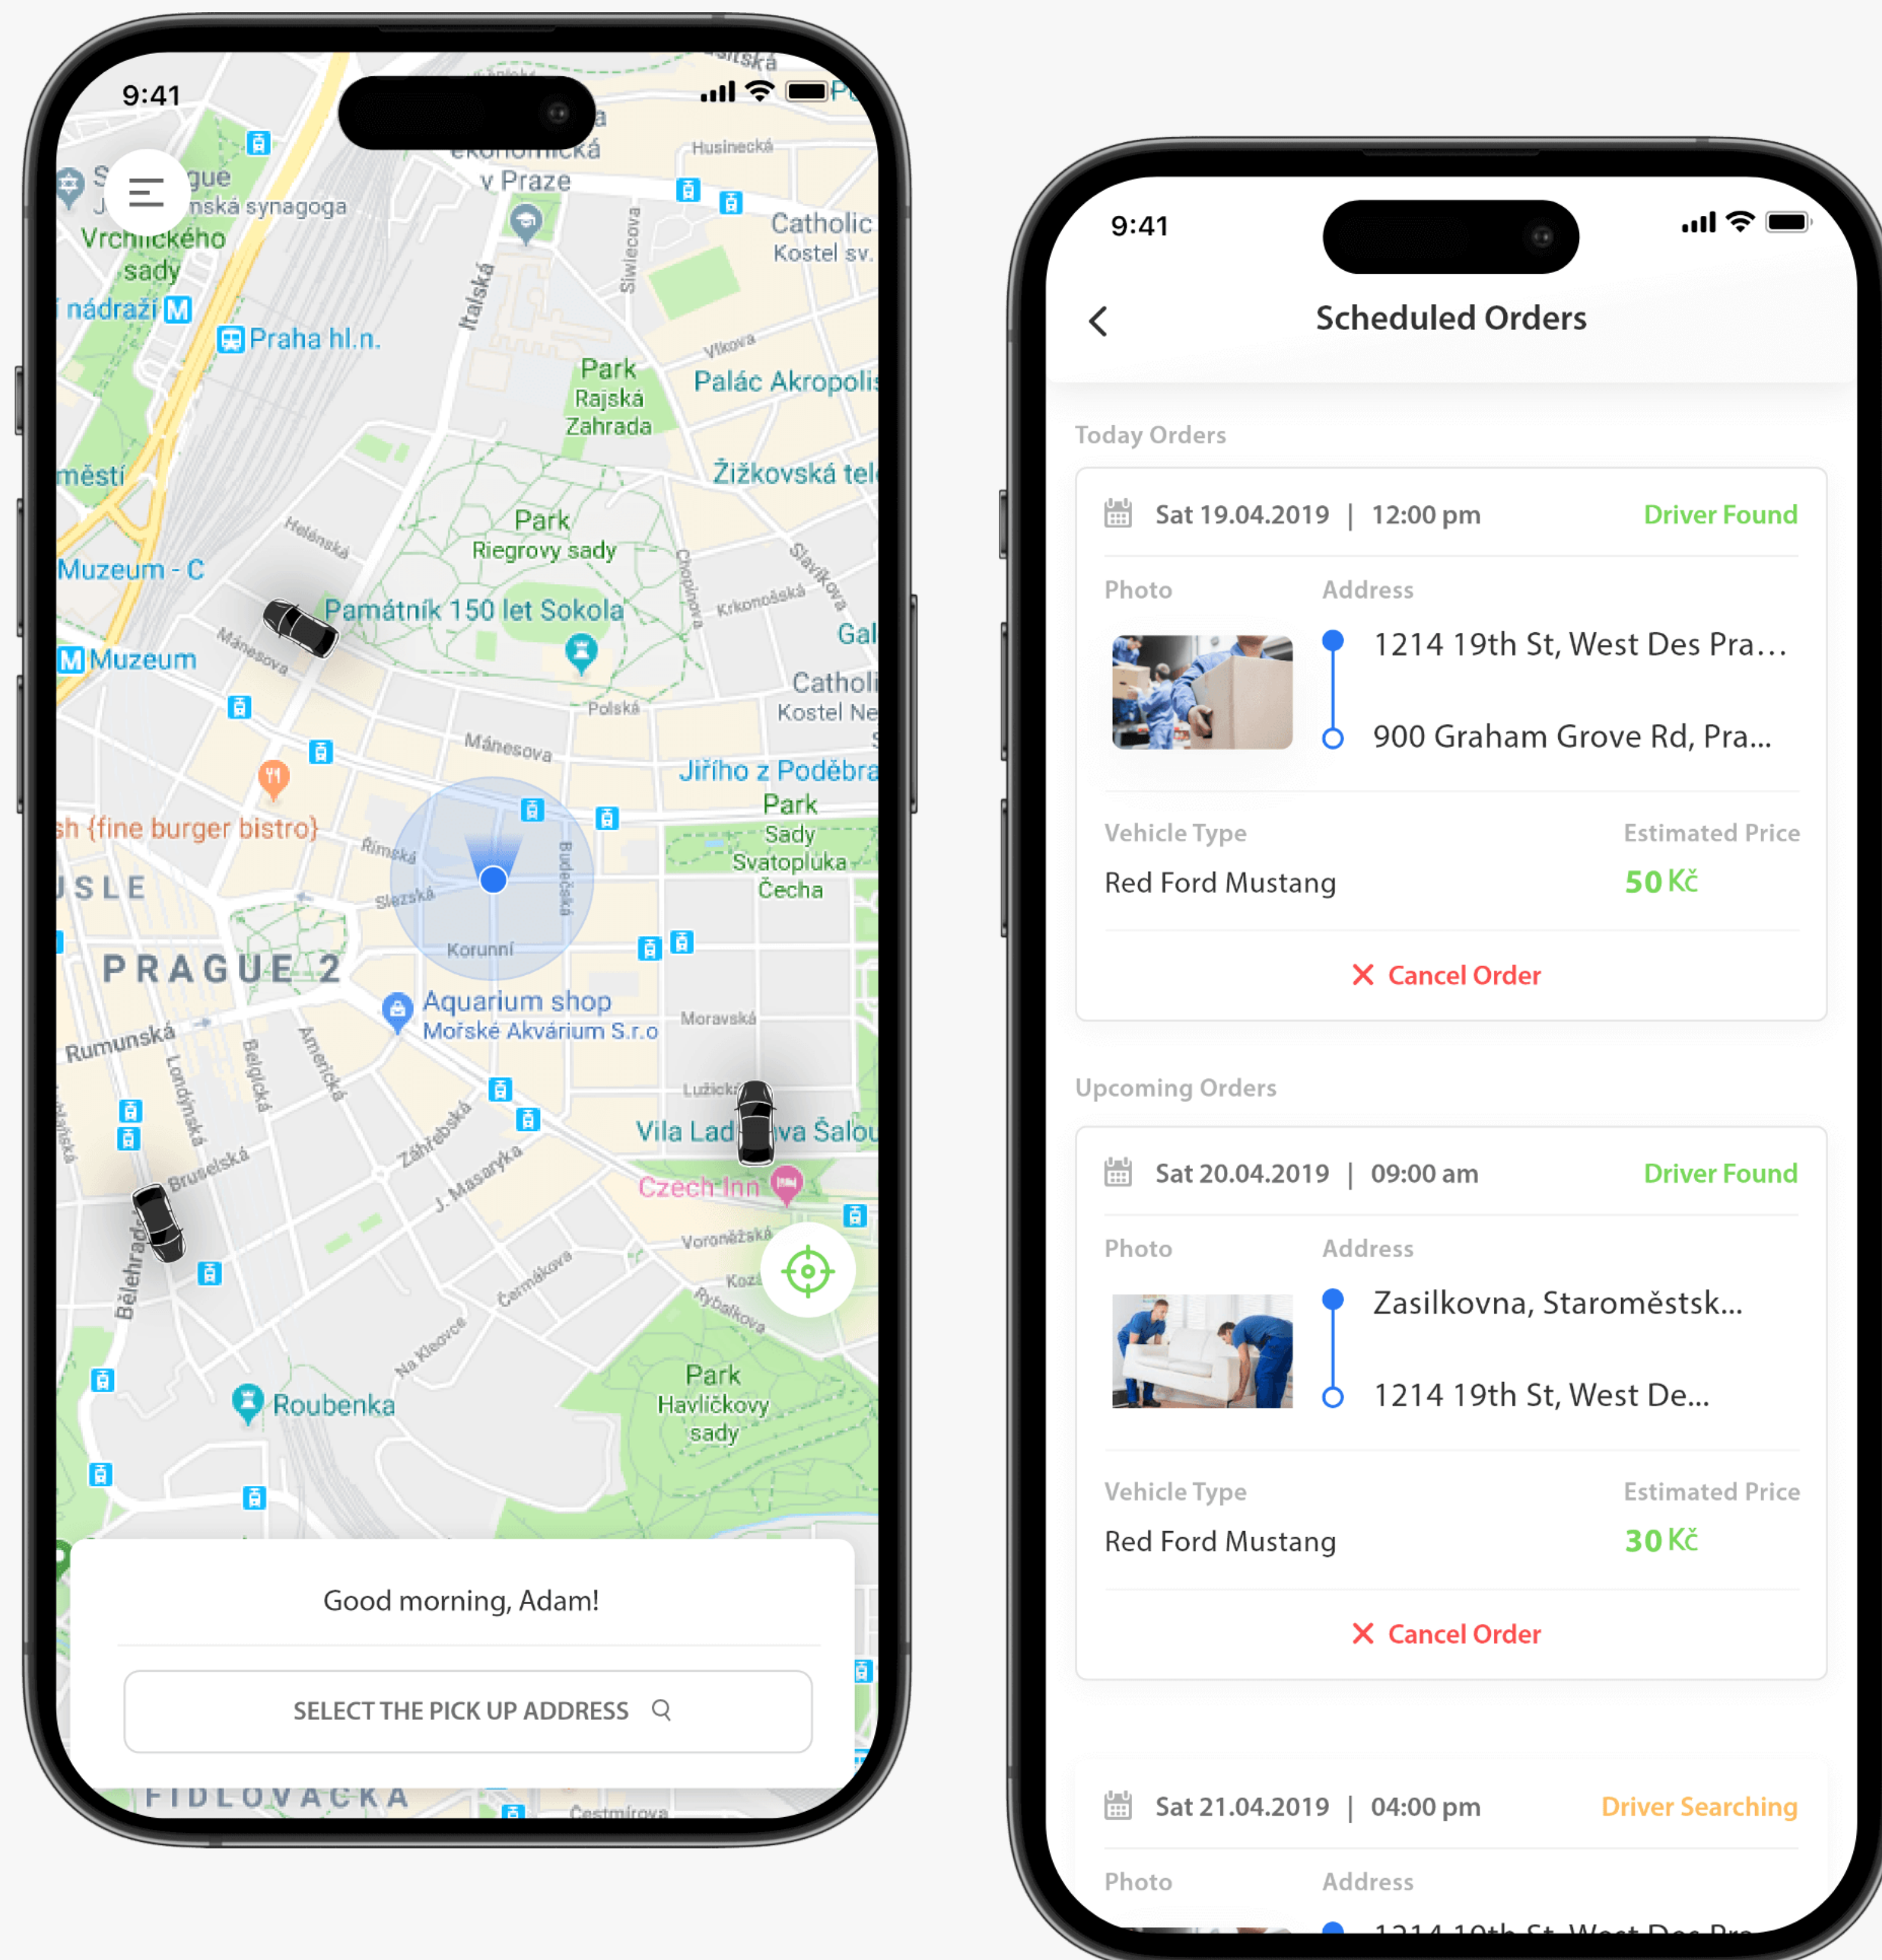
9:41

Good morning, Adam!

SELECT THE PICK UP ADDRESS

9:41

Scheduled Orders

Today Orders

Sat 19.04.2019 | 12:00 pm Driver Found

Photo Address

1214 19th St, West Des Pra...

900 Graham Grove Rd, Pra...

Vehicle Type Estimated Price

Red Ford Mustang 50 Kč

Cancel Order

Upcoming Orders

Sat 20.04.2019 | 09:00 am Driver Found

Photo Address

Zasilkovna, Staroměstsk...

1214 19th St, West De...

Vehicle Type Estimated Price

Red Ford Mustang 30 Kč

Cancel Order

Sat 21.04.2019 | 04:00 pm Driver Searching

Photo Address